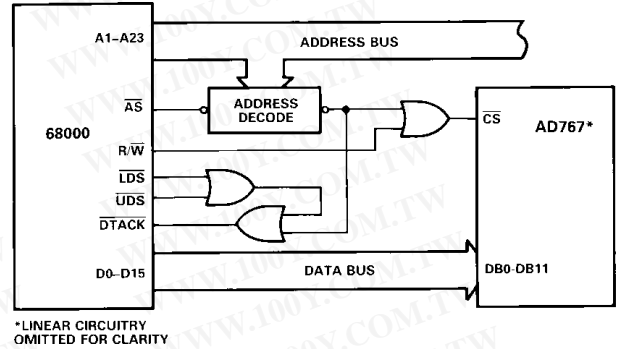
A1–A23

ADDRESS BUS

$\overline{AS}$

ADDRESS DECODE

68000

$\overline{CS}$

AD767*

R/$\overline{W}$

$\overline{LDS}$

$\overline{UDS}$

$\overline{DTACK}$

D0–D15

DATA BUS

DB0-DB11

*LINEAR CIRCUITRY OMITTED FOR CLARITY

WWW.100Y.COM.TW